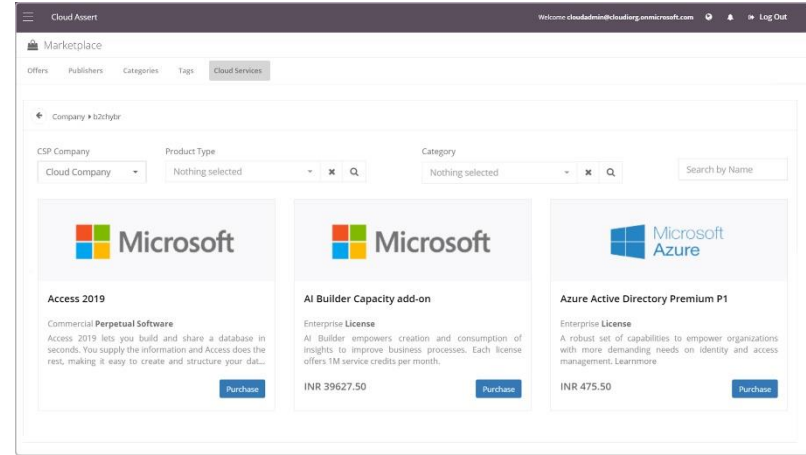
Cloud Assert

Welcome cloudadmin@cloudiorg.onmicrosoft.com

Log Out

Marketplace

Offers Publishers Categories Tags Cloud Services

Company ▸ b2chybr

CSP Company
Cloud Company

Product Type
Nothing selected

Category
Nothing selected

Search by Name

Microsoft

Access 2019

Commercial **Perpetual Software**

Access 2019 lets you build and share a database in seconds. You supply the information and Access does the rest, making it easy to create and structure your dat...

Purchase

Microsoft

AI Builder Capacity add-on

Enterprise **License**

AI Builder empowers creation and consumption of insights to improve business processes. Each license offers 1M service credits per month.

INR 39627.50

Purchase

Microsoft Azure

Azure Active Directory Premium P1

Enterprise **License**

A robust set of capabilities to empower organizations with more demanding needs on identity and access management. Learnmore

INR 475.50

Purchase